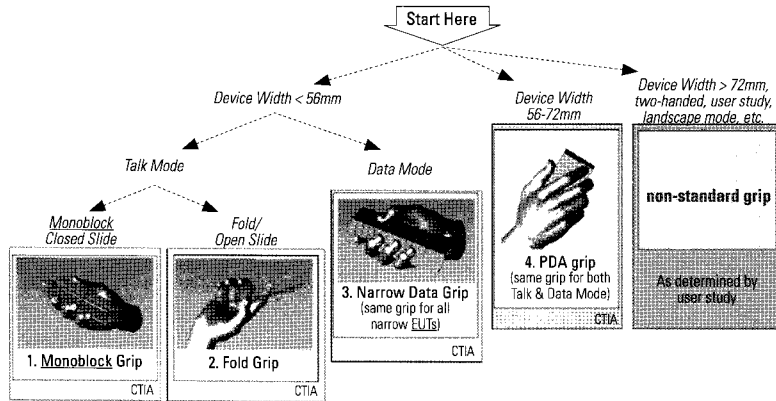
Start Here

Device Width < 56mm

Device Width 56-72mm

Device Width > 72mm, two-handed, user study, landscape mode, etc.

Talk Mode

Data Mode

Monoblock Closed Slide

Fold/ Open Slide

1. Monoblock Grip

CTIA

2. Fold Grip

CTIA

3. Narrow Data Grip (same grip for all narrow EUTs)

CTIA

4. PDA grip (same grip for both Talk & Data Mode)

CTIA

non-standard grip

As determined by user study